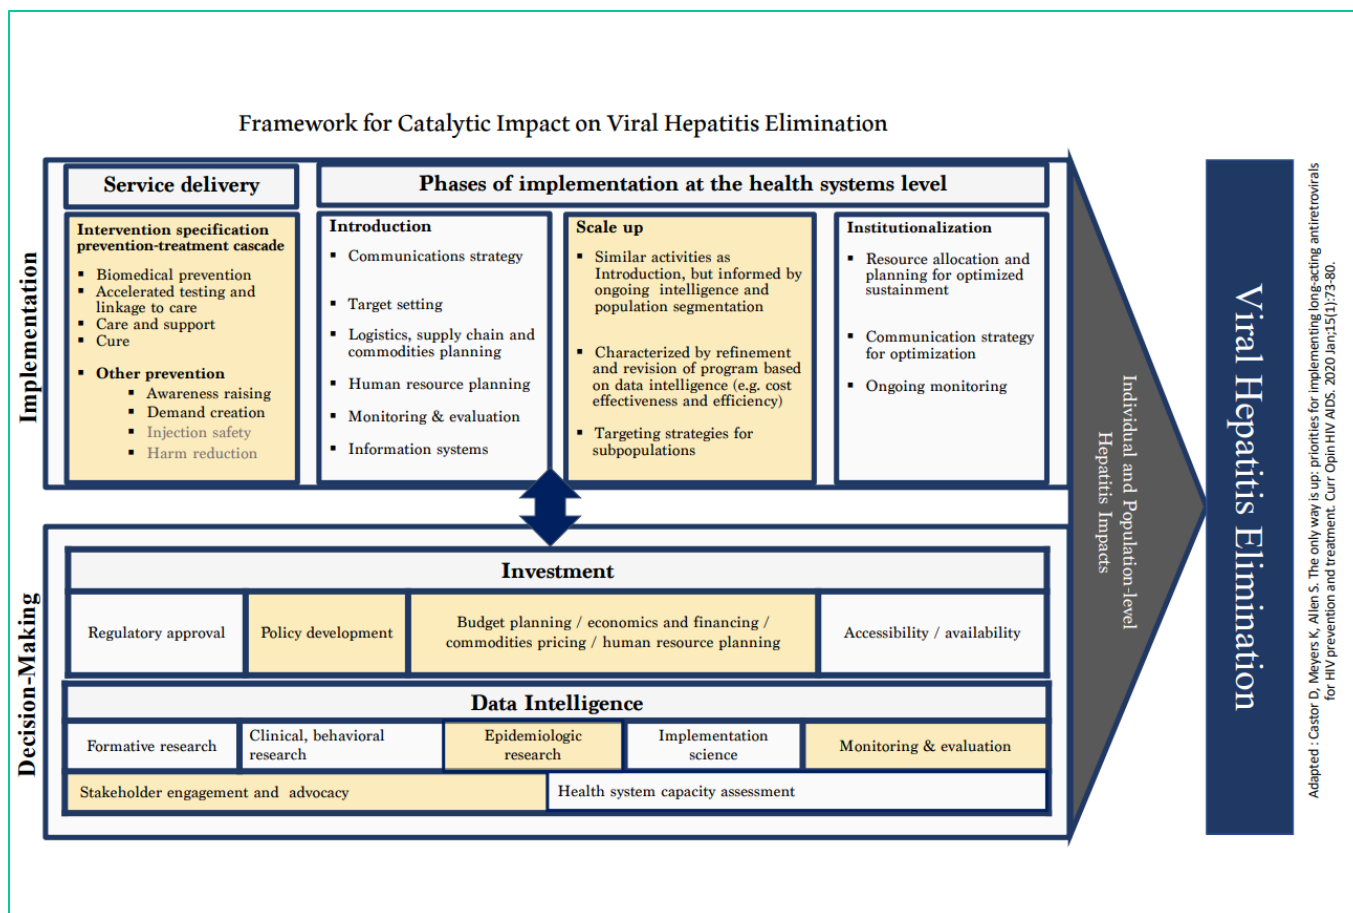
Framework for Catalytic Impact on Viral Hepatitis Elimination

Implementation

Service delivery

Phases of implementation at the health systems level

Intervention specification prevention-treatment cascade
- Biomedical prevention
- Accelerated testing and linkage to care
- Care and support
- Cure
- Other prevention
  - Awareness raising
  - Demand creation
  - Injection safety
  - Harm reduction

Introduction
- Communications strategy
- Target setting
- Logistics, supply chain and commodities planning
- Human resource planning
- Monitoring & evaluation
- Information systems

Scale up
- Similar activities as Introduction, but informed by ongoing intelligence and population segmentation
- Characterized by refinement and revision of program based on data intelligence (e.g. cost effectiveness and efficiency)
- Targeting strategies for subpopulations

Institutionalization
- Resource allocation and planning for optimized sustainment
- Communication strategy for optimization
- Ongoing monitoring

Decision-Making

Investment

| Regulatory approval | Policy development | Budget planning / economics and financing / commodities pricing / human resource planning | Accessibility / availability |
|---|---|---|---|

Data Intelligence

| Formative research | Clinical, behavioral research | Epidemiologic research | Implementation science | Monitoring & evaluation |
|---|---|---|---|---|

| Stakeholder engagement and advocacy | Health system capacity assessment |
|---|---|

Individual and Population-level Hepatitis Impacts

Viral Hepatitis Elimination

Adapted : Castor D, Meyers K, Allen S. The only way is up: priorities for implementing long-acting antiretrovirals for HIV prevention and treatment. Curr Opin HIV AIDS. 2020 Jan;15(1):73-80.